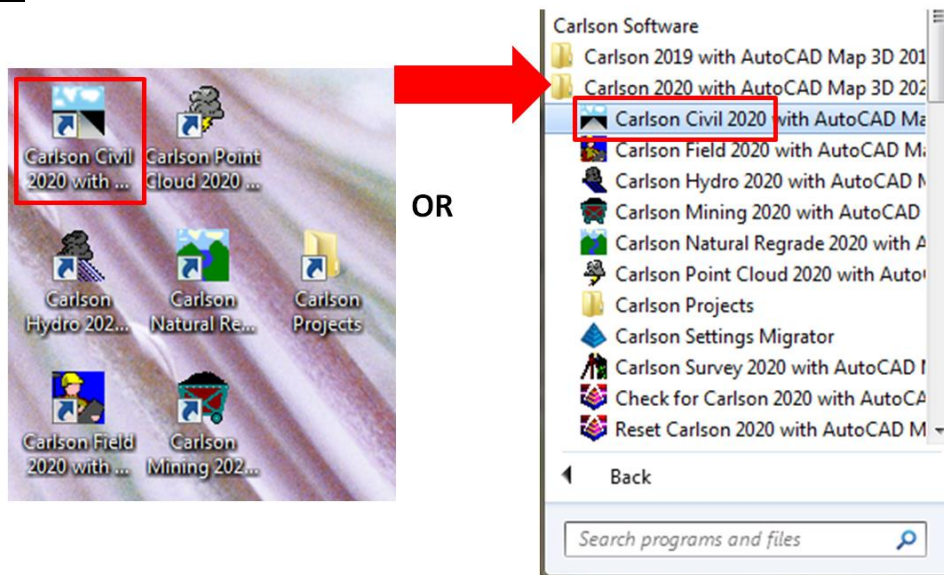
Carlson Civil 2020 with ...

Carlson Point Cloud 2020 ...

Carlson Hydro 202...

Carlson Natural Re...

Carlson Projects

Carlson Field 2020 with ...

Carlson Mining 202...

OR

Carlson Software
Carlson 2019 with AutoCAD Map 3D 201
Carlson 2020 with AutoCAD Map 3D 202
Carlson Civil 2020 with AutoCAD Ma
Carlson Field 2020 with AutoCAD Ma
Carlson Hydro 2020 with AutoCAD M
Carlson Mining 2020 with AutoCAD
Carlson Natural Regrade 2020 with A
Carlson Point Cloud 2020 with Auto
Carlson Projects
Carlson Settings Migrator
Carlson Survey 2020 with AutoCAD I
Check for Carlson 2020 with AutoCA
Reset Carlson 2020 with AutoCAD M

Back

Search programs and files